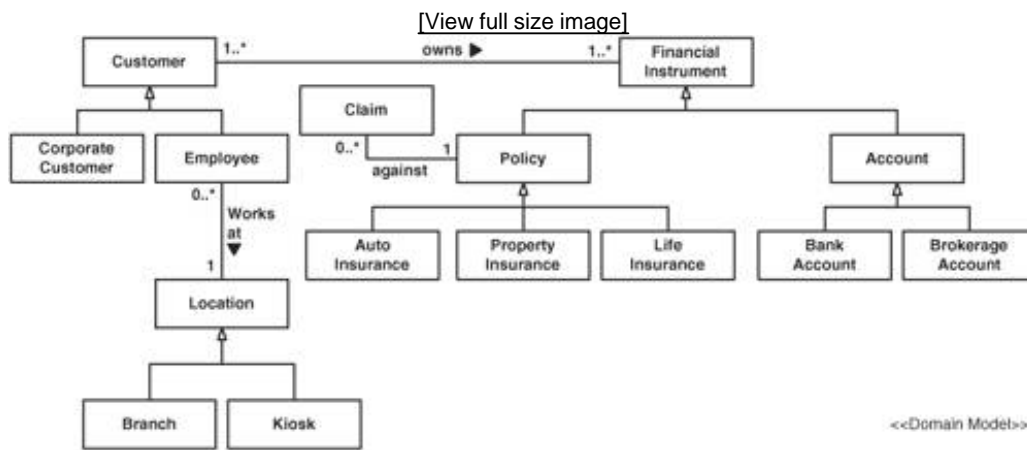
[View full size image]

Customer
1..*
owns ▶
1..*
Financial Instrument

Claim
0..*
1
against
Policy
Account

Corporate Customer
Employee
0..*
Works at ▼
1
Location

Auto Insurance
Property Insurance
Life Insurance
Bank Account
Brokerage Account

Branch
Kiosk

<<Domain Model>>